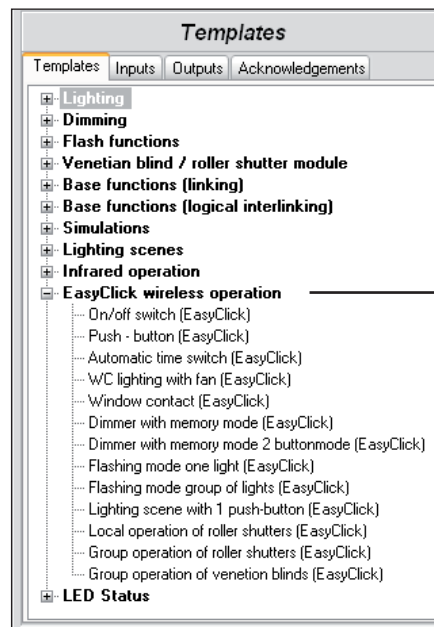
Templates

Templates | Inputs | Outputs | Acknowledgements

Lighting
Dimming
Flash functions
Venetian blind / roller shutter module
Base functions (linking)
Base functions (logical interlinking)
Simulations
Lighting scenes
Infrared operation
EasyClick wireless operation
On/off switch (EasyClick)
Push - button (EasyClick)
Automatic time switch (EasyClick)
WC lighting with fan (EasyClick)
Window contact (EasyClick)
Dimmer with memory mode (EasyClick)
Dimmer with memory mode 2 buttonmode (EasyClick)
Flashing mode one light (EasyClick)
Flashing mode group of lights (EasyClick)
Lighting scene with 1 push-button (EasyClick)
Local operation of roller shutters (EasyClick)
Group operation of roller shutters (EasyClick)
Group operation of venetion blinds (EasyClick)
LED Status